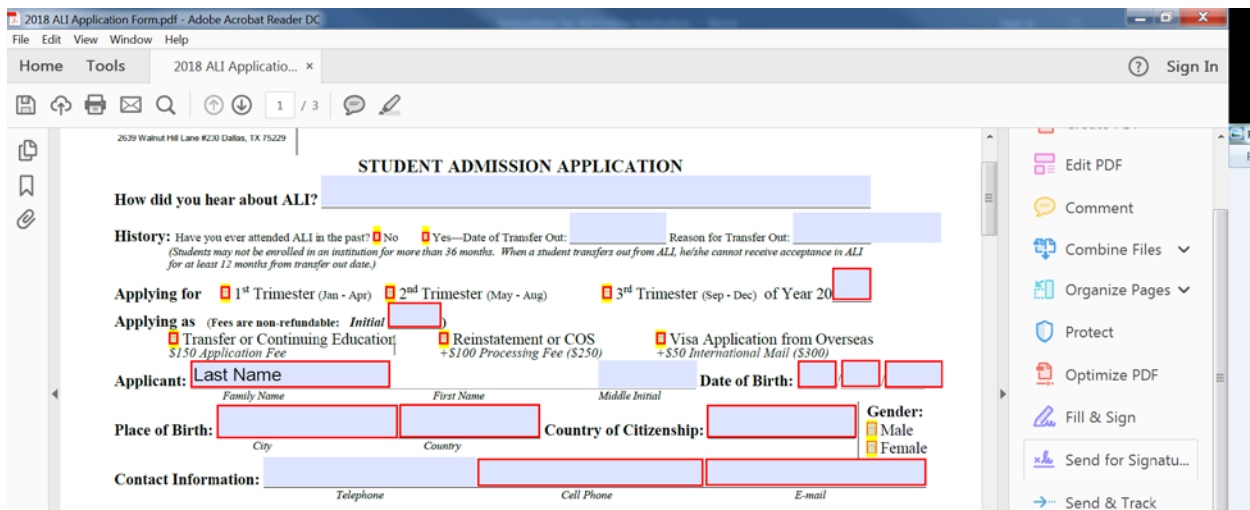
2018 ALI Application Form.pdf - Adobe Acrobat Reader DC
File Edit View Window Help
Home Tools 2018 ALI Applicatio... ×
? Sign In
1 / 3

2639 Walnut Hill Lane #230 Dallas, TX 75229

STUDENT ADMISSION APPLICATION

How did you hear about ALI?

History: Have you ever attended ALI in the past? No Yes—Date of Transfer Out: Reason for Transfer Out:
(Students may not be enrolled in an institution for more than 36 months. When a student transfers out from ALI, he/she cannot receive acceptance in ALI for at least 12 months from transfer out date.)

Applying for $1^{st}$ Trimester (Jan - Apr) $2^{nd}$ Trimester (May - Aug) $3^{rd}$ Trimester (Sep - Dec) of Year 20

Applying as (Fees are non-refundable: Initial )
Transfer or Continuing Education $150 Application Fee
Reinstatement or COS +$100 Processing Fee ($250)
Visa Application from Overseas +$50 International Mail ($300)

Applicant: Last Name
Family Name First Name Middle Initial
Date of Birth:

Place of Birth:
City Country
Country of Citizenship:
Gender:
Male
Female

Contact Information:
Telephone Cell Phone E-mail

Edit PDF
Comment
Combine Files
Organize Pages
Protect
Optimize PDF
Fill & Sign
Send for Signatu...
Send & Track